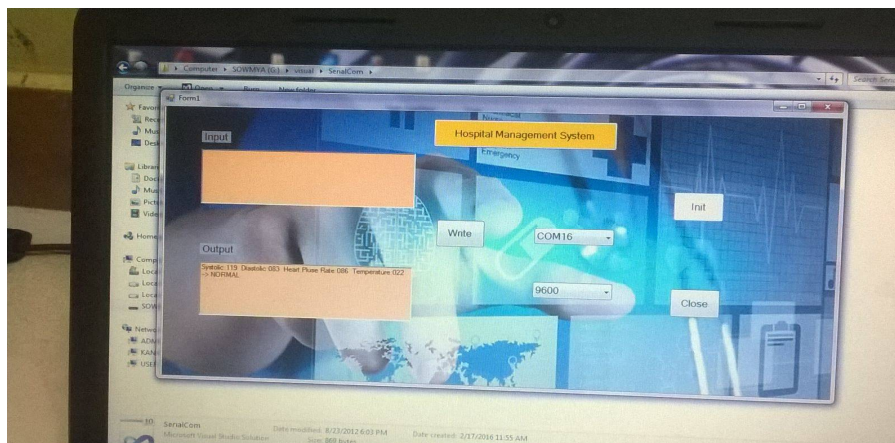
Computer ▸ SOWMYA (G:) ▸ visual ▸ SerialCom ▸

Search Seri

Organize ▾ Open ▾ Burn New folder

Favori
Rece
Mus
Desk

Librari
Docu
Musi
Pictu
Vide

Home

Comp
Loca
Loca
Loca
SOW

Netw
ADMI
KANI
USEI

Form1

Input

Hospital Management System

Emergency

Init

Write

COM16

Output

Systolic 119 Diastolic 083 Heart Plose Rate 086 Temperature 022 -> NORMAL

9600

Close

SerialCom
Microsoft Visual Studio Solution

Date modified: 8/22/2012 6:03 PM
Size: 869 bytes

Date created: 2/17/2016 11:55 AM